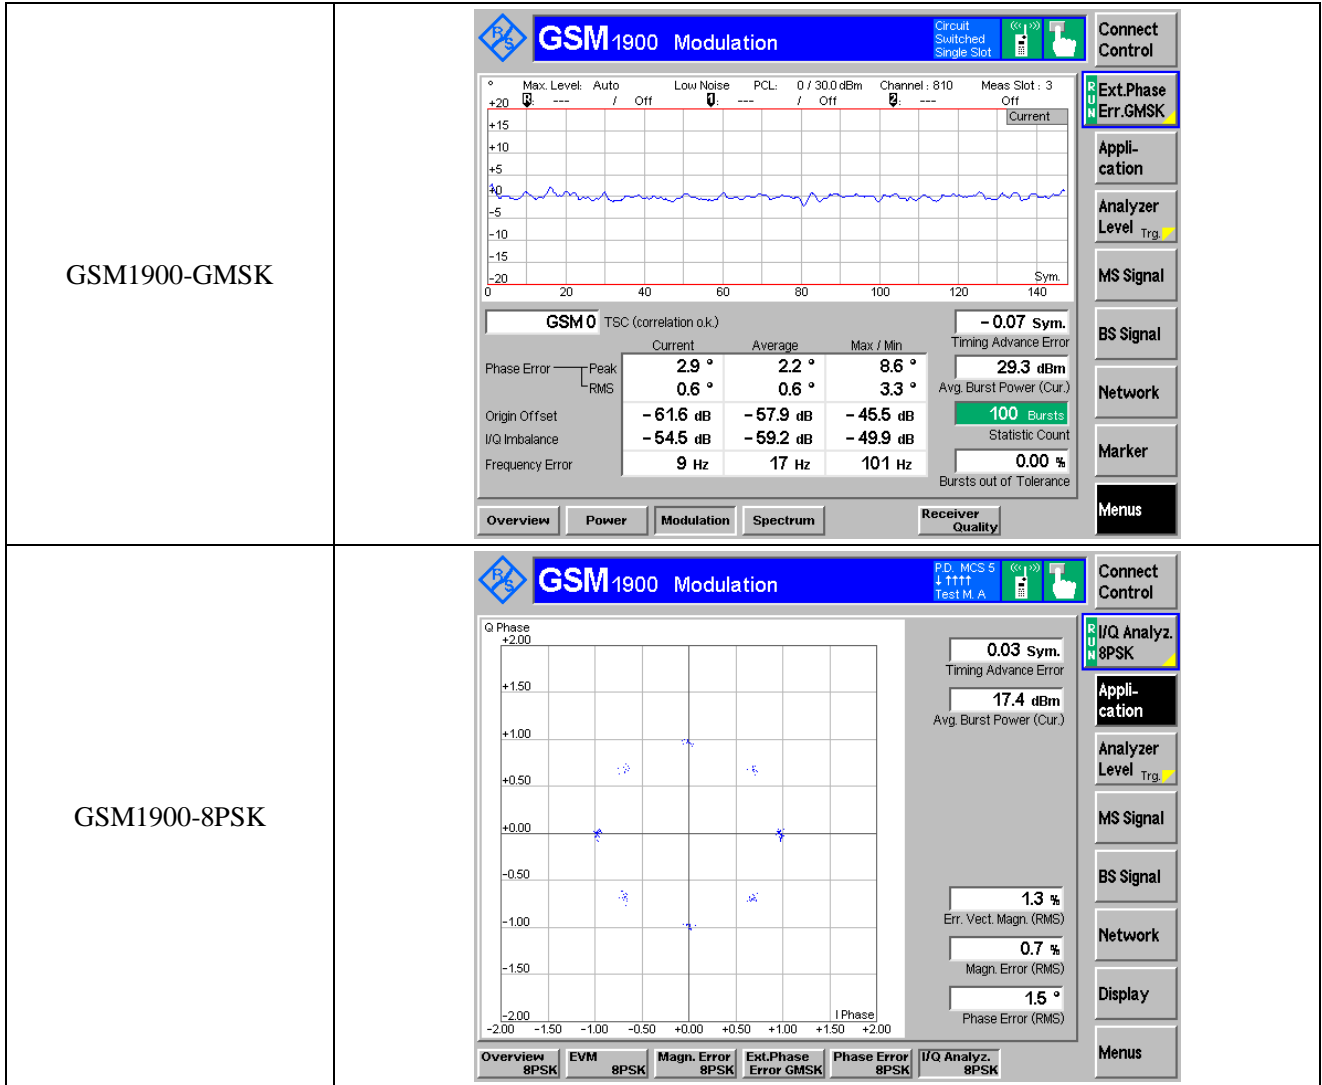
| GSM1900-GMSK | | GSM1900 Modulation Circuit Switched Single Slot Connect Control ° Max. Level: Auto Low Noise PCL: 0 / 30.0 dBm Channel : 810 Meas Slot : 3 +20 1: --- / Off 1: --- / Off 2: --- Off Current +15 +10 +5 0 -5 -10 -15 -20 Sym. 0 20 40 60 80 100 120 140 RUN Ext.Phase Err.GMSK Appli-cation Analyzer Level Trg. MS Signal BS Signal Network Marker Menus GSM 0 TSC (correlation o.k.) - 0.07 Sym. Timing Advance Error Current Average Max / Min Phase Error Peak 2.9 ° 2.2 ° 8.6 ° RMS 0.6 ° 0.6 ° 3.3 ° 29.3 dBm Avg. Burst Power (Cur.) Origin Offset - 61.6 dB - 57.9 dB - 45.5 dB 100 Bursts Statistic Count I/Q Imbalance - 54.5 dB - 59.2 dB - 49.9 dB Frequency Error 9 Hz 17 Hz 101 Hz 0.00 % Bursts out of Tolerance Overview Power Modulation Spectrum Receiver Quality |
|---|---|---|
| GSM1900-8PSK | | GSM1900 Modulation P.D. MCS 5 ↓↑↑↑↑ Test M. A Connect Control Q Phase +2.00 +1.50 +1.00 +0.50 +0.00 -0.50 -1.00 -1.50 -2.00 I Phase -2.00 -1.50 -1.00 -0.50 +0.00 +0.50 +1.00 +1.50 +2.00 0.03 Sym. Timing Advance Error 17.4 dBm Avg. Burst Power (Cur.) RUN I/Q Analyz. 8PSK Appli-cation Analyzer Level Trg. MS Signal BS Signal Network Display Menus 1.3 % Err. Vect. Magn. (RMS) 0.7 % Magn. Error (RMS) 1.5 ° Phase Error (RMS) Overview 8PSK EVM 8PSK Magn. Error 8PSK Ext.Phase Error GMSK Phase Error 8PSK I/Q Analyz. 8PSK |